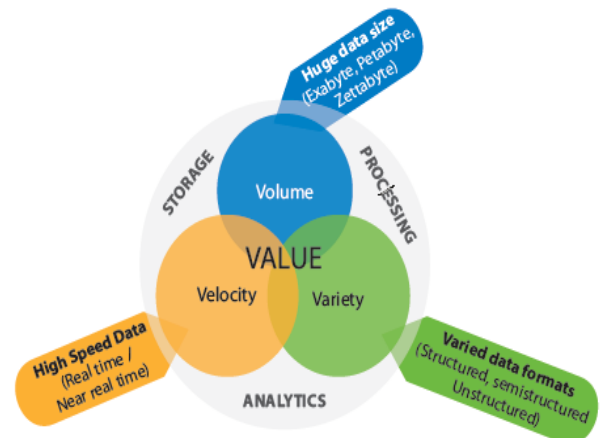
Huge data size
(Exabyte, Petabyte, Zettabyte)

STORAGE

PROCESSING

Volume

VALUE

Velocity

Variety

High Speed Data
(Real time / Near real time)

ANALYTICS

Varied data formats
(Structured, semistructured
Unstructured)